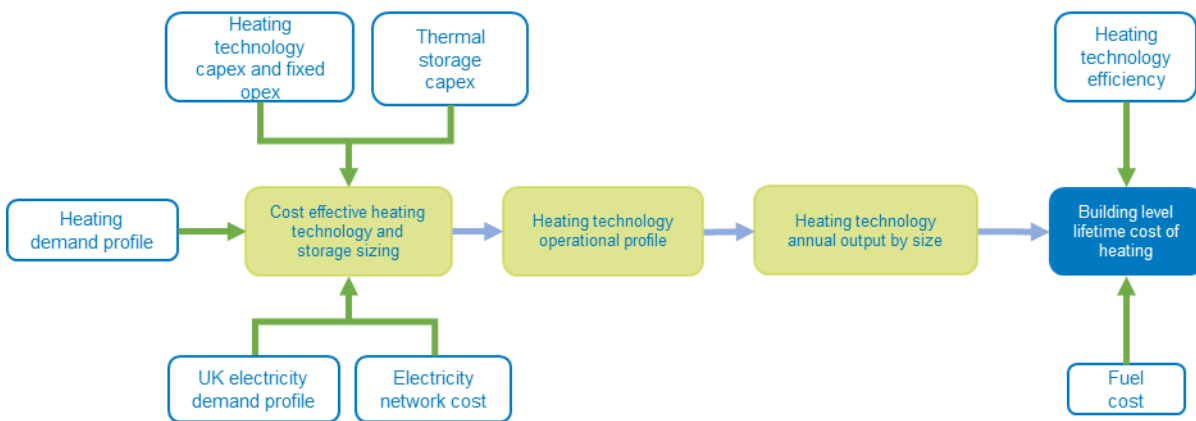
Heating technology capex and fixed opex

Thermal storage capex

Heating technology efficiency

Heating demand profile

Cost effective heating technology and storage sizing

Heating technology operational profile

Heating technology annual output by size

Building level lifetime cost of heating

UK electricity demand profile

Electricity network cost

Fuel cost